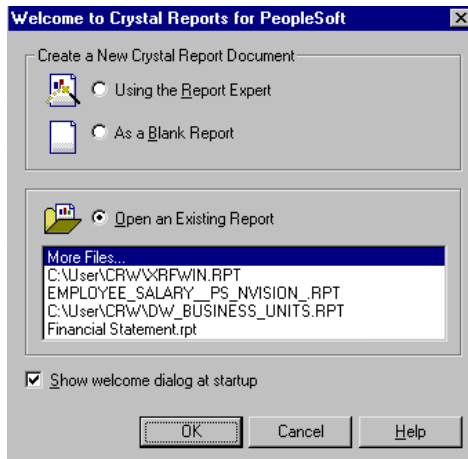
Welcome to Crystal Reports for PeopleSoft

Create a New Crystal Report Document

Using the Report Expert

As a Blank Report

Open an Existing Report

More Files...
C:\User\CRW\XRFWIN.RPT
EMPLOYEE_SALARY__PS_NVISION_.RPT
C:\User\CRW\DW_BUSINESS_UNITS.RPT
Financial Statement.rpt

Show welcome dialog at startup

OK
Cancel
Help